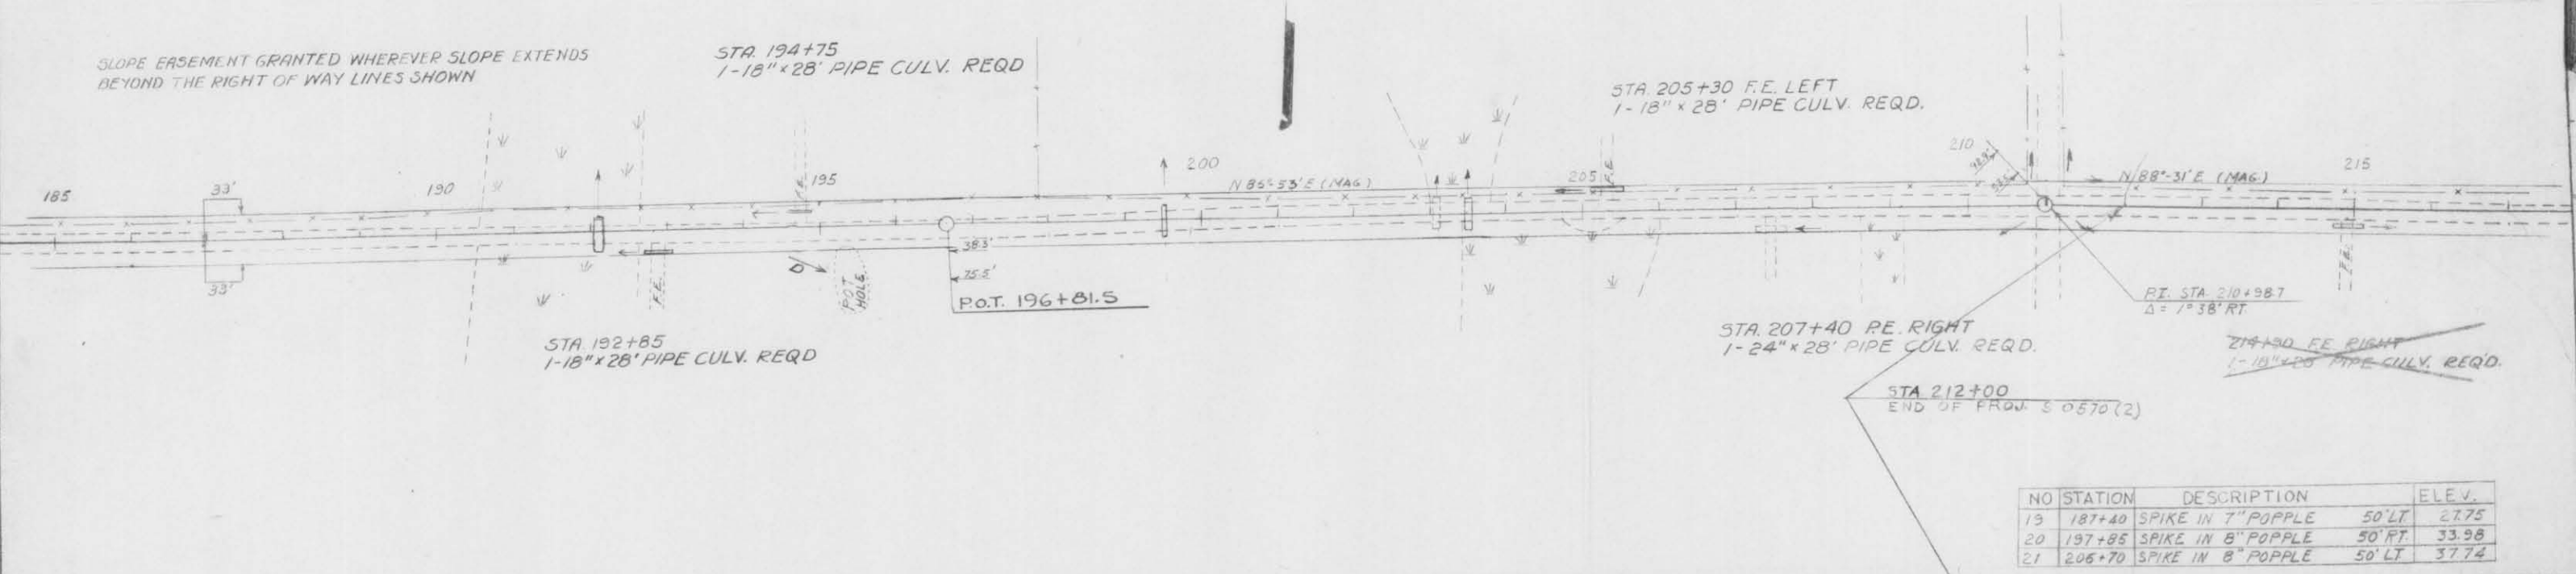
SLOPE EASEMENT GRANTED WHEREVER SLOPE EXTENDS BEYOND THE RIGHT OF WAY LINES SHOWN

STA. 194+75
1-18" x 28' PIPE CULV. REQD

STA. 205+30 F.E. LEFT
1-18" x 28' PIPE CULV. REQD.

185
33'
190
195
200
N 85°-53' E (MAG)
205
F.E.
210
N 88°-31' E (MAG)
215
33'
F.E.
38.3'
75.5'
POT HOLE
P.O.T. 196+81.5
F.E.

P.I. STA. 210+98.7
$\Delta = 1°38'$ RT.

STA. 192+85
1-18" x 28' PIPE CULV. REQD

STA. 207+40 F.E. RIGHT
1-24" x 28' PIPE CULV. REQD.

214+30 F.E. RIGHT
1-18" x 28' PIPE CULV. REQD.

STA. 212+00
END OF PROJ. S 0570 (2)

| NO | STATION | DESCRIPTION | | ELEV. |
|---|---|---|---|---|
| 19 | 187+40 | SPIKE IN 7" POPPLE | 50' LT. | 27.75 |
| 20 | 197+85 | SPIKE IN 8" POPPLE | 50' RT. | 33.98 |
| 21 | 205+70 | SPIKE IN 8" POPPLE | 50' LT. | 37.74 |